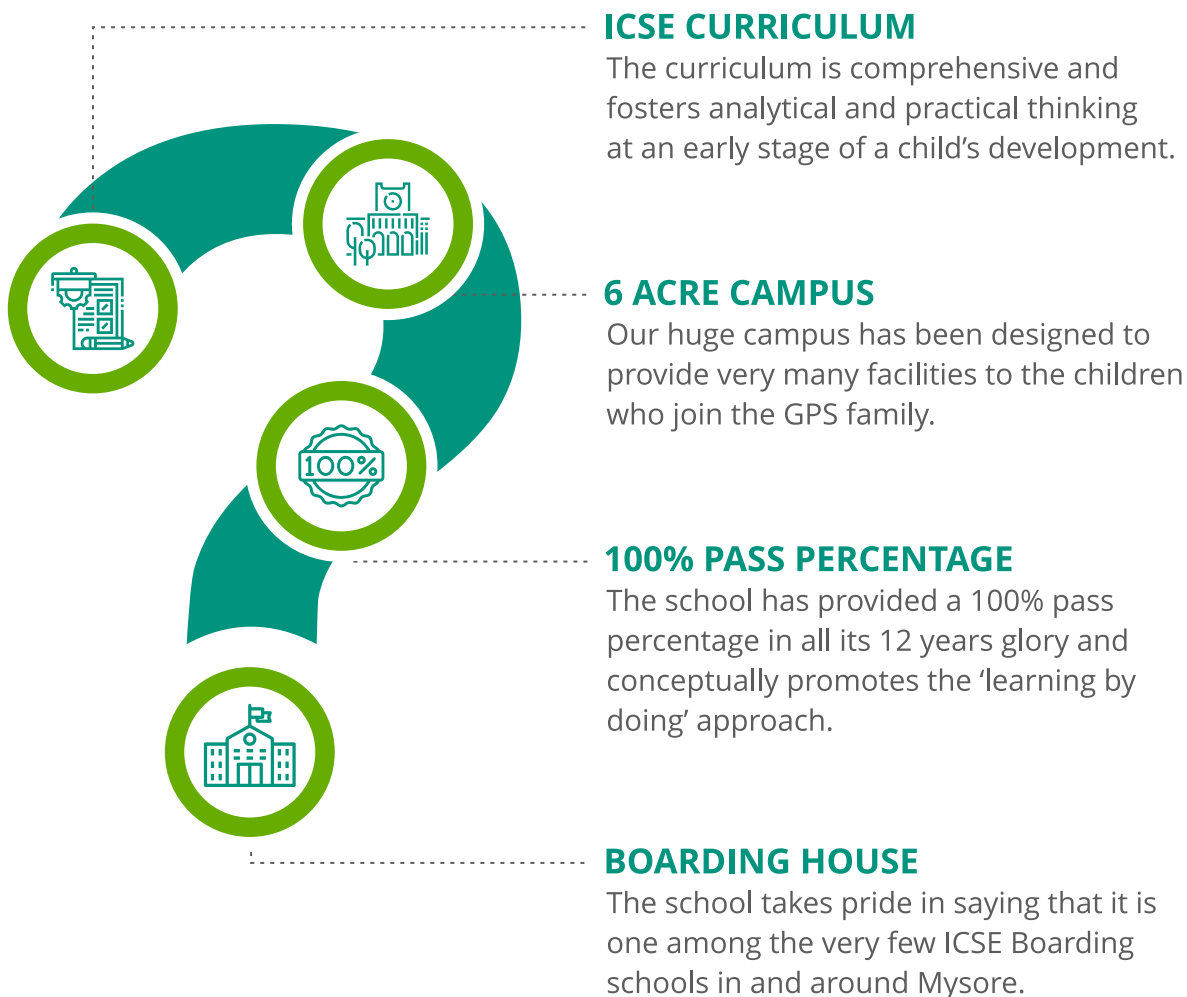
100%

ICSE CURRICULUM
The curriculum is comprehensive and fosters analytical and practical thinking at an early stage of a child's development.

6 ACRE CAMPUS
Our huge campus has been designed to provide very many facilities to the children who join the GPS family.

100% PASS PERCENTAGE
The school has provided a 100% pass percentage in all its 12 years glory and conceptually promotes the 'learning by doing' approach.

BOARDING HOUSE
The school takes pride in saying that it is one among the very few ICSE Boarding schools in and around Mysore.